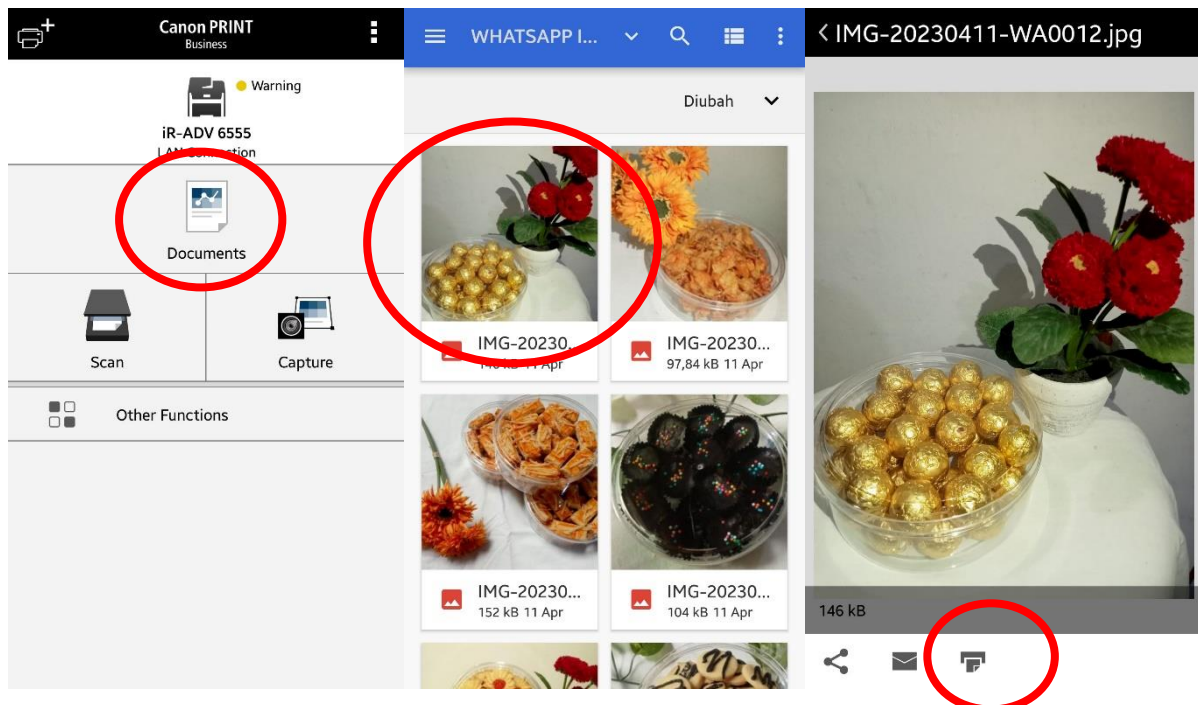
Canon PRINT
Business

Warning

iR-ADV 6555
LAN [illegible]

Documents

Scan

Capture

Other Functions

WHATSAPP I...

Diubah

IMG-20230...
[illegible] 11 Apr

IMG-20230...
97,84 kB 11 Apr

IMG-20230...
152 kB 11 Apr

IMG-20230...
104 kB 11 Apr

< IMG-20230411-WA0012.jpg

146 kB